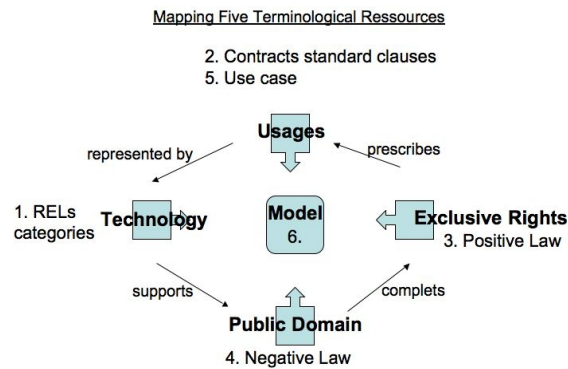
Mapping Five Terminological Ressources

2. Contracts standard clauses
5. Use case

Usages

represented by

prescribes

1. RELs categories

Technology

Model
6.

Exclusive Rights
3. Positive Law

supports

complets

Public Domain
4. Negative Law